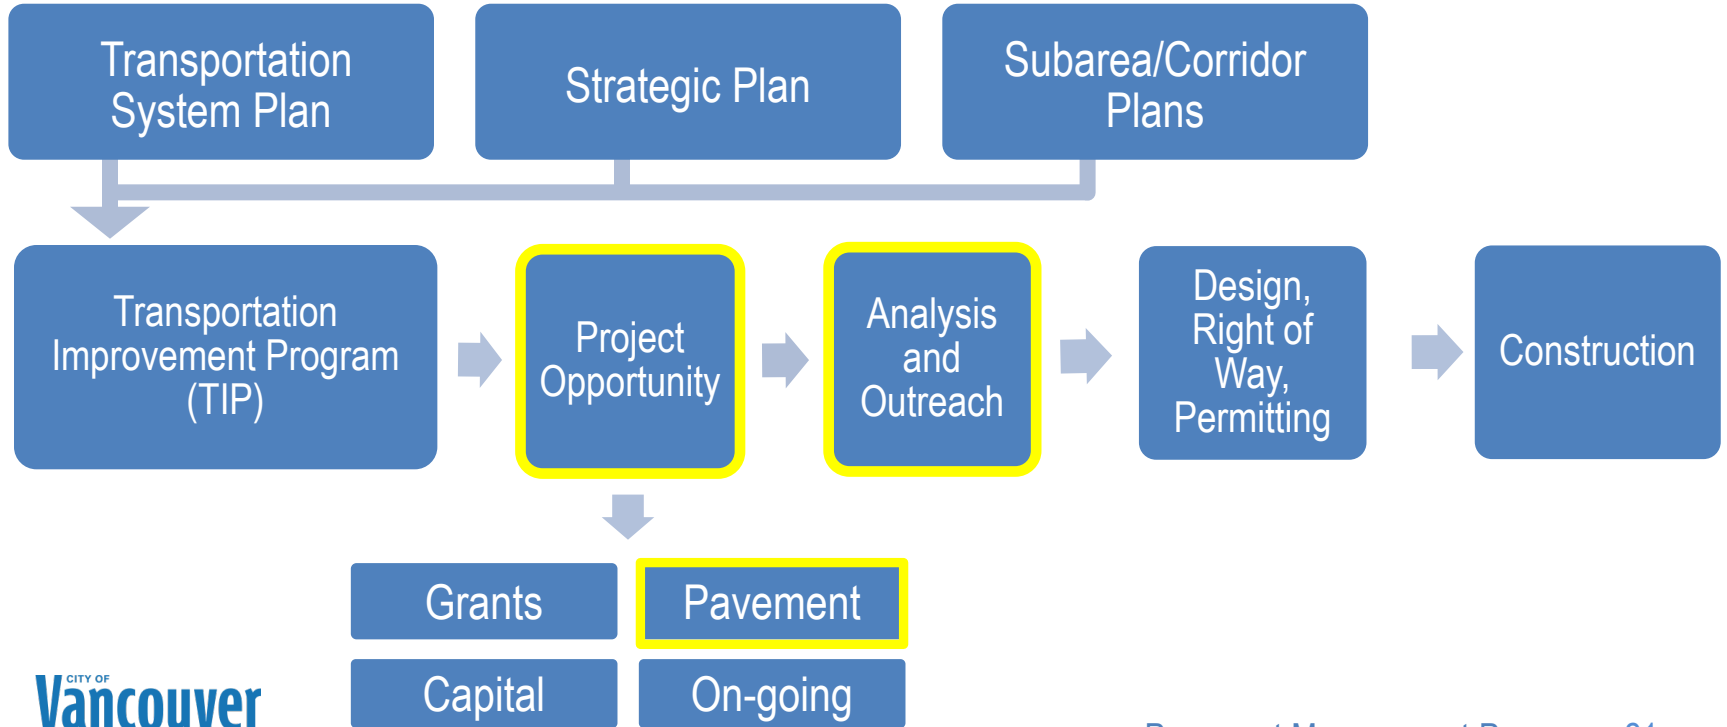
Transportation System Plan

Strategic Plan

Subarea/Corridor Plans

Transportation Improvement Program (TIP)

Project Opportunity

Analysis and Outreach

Design, Right of Way, Permitting

Construction

Grants

Pavement

Capital

On-going

CITY OF Vancouver

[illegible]